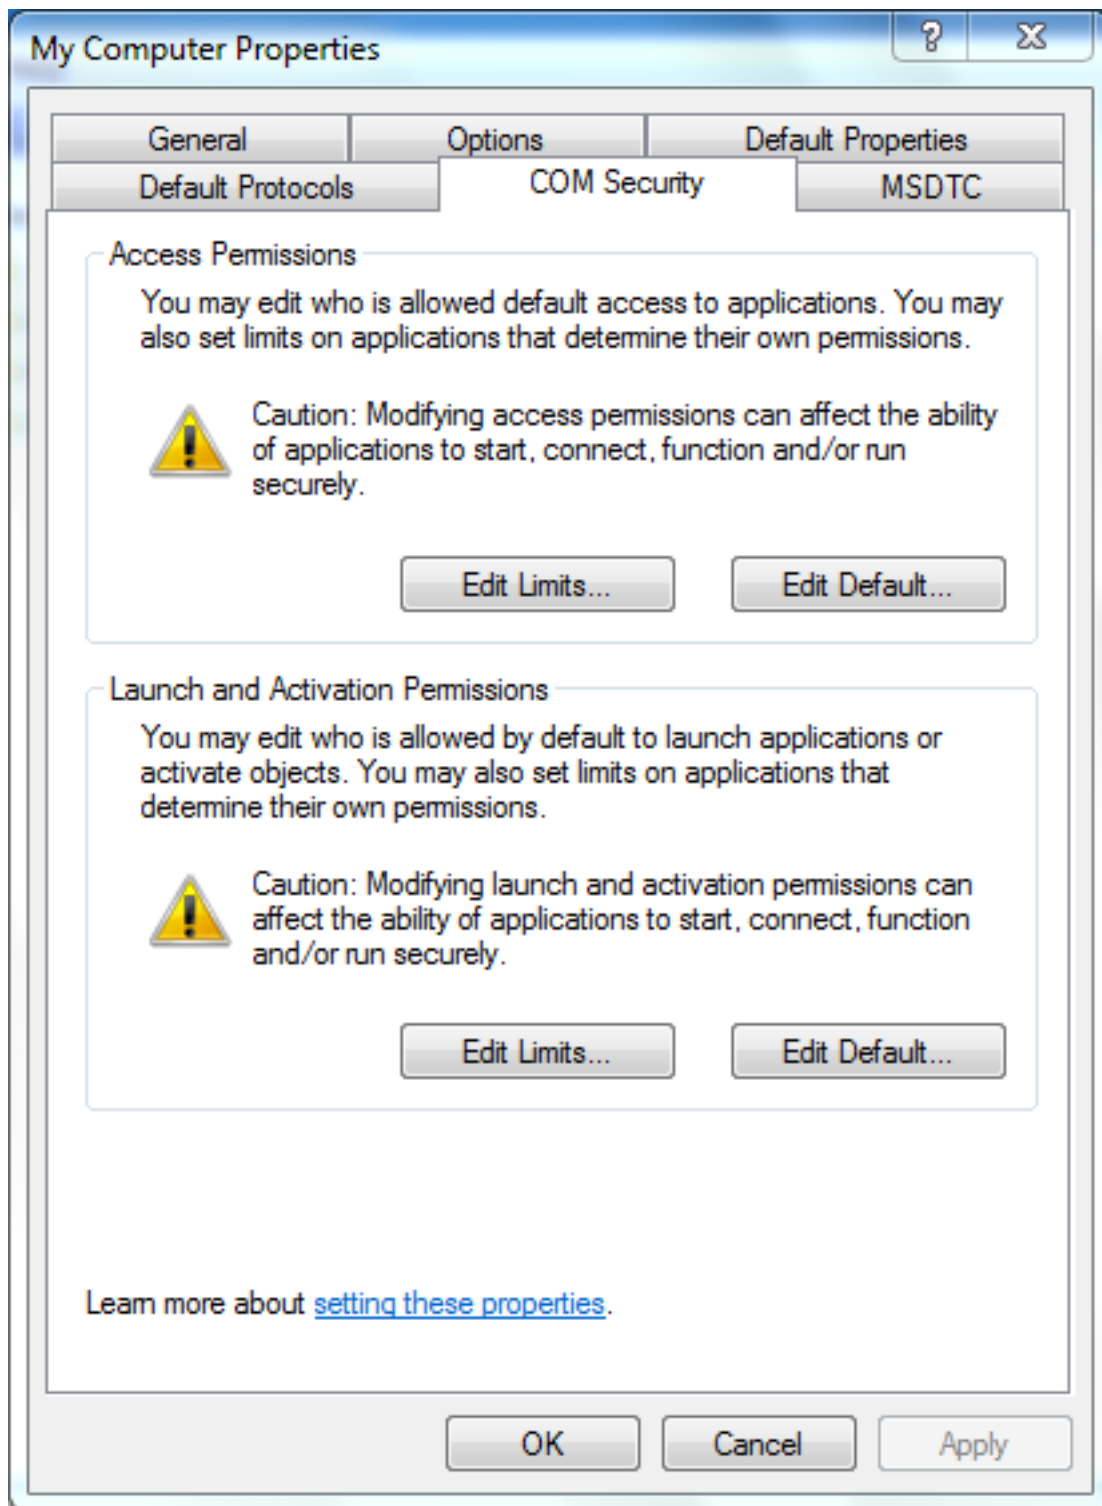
My Computer Properties

?

General
Options
Default Properties
Default Protocols
COM Security
MSDTC

Access Permissions

You may edit who is allowed default access to applications. You may also set limits on applications that determine their own permissions.

Caution: Modifying access permissions can affect the ability of applications to start, connect, function and/or run securely.

Edit Limits...
Edit Default...

Launch and Activation Permissions

You may edit who is allowed by default to launch applications or activate objects. You may also set limits on applications that determine their own permissions.

Caution: Modifying launch and activation permissions can affect the ability of applications to start, connect, function and/or run securely.

Edit Limits...
Edit Default...

Learn more about setting these properties.

OK
Cancel
Apply